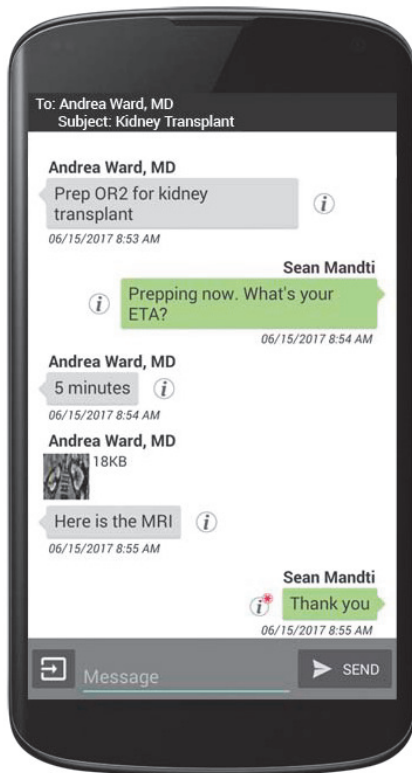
To: Andrea Ward, MD
Subject: Kidney Transplant

Andrea Ward, MD
Prep OR2 for kidney transplant
06/15/2017 8:53 AM

Sean Mandti
Prepping now. What's your ETA?
06/15/2017 8:54 AM

Andrea Ward, MD
5 minutes
06/15/2017 8:54 AM

Andrea Ward, MD
18KB
Here is the MRI
06/15/2017 8:55 AM

Sean Mandti
Thank you
06/15/2017 8:55 AM

Message
SEND